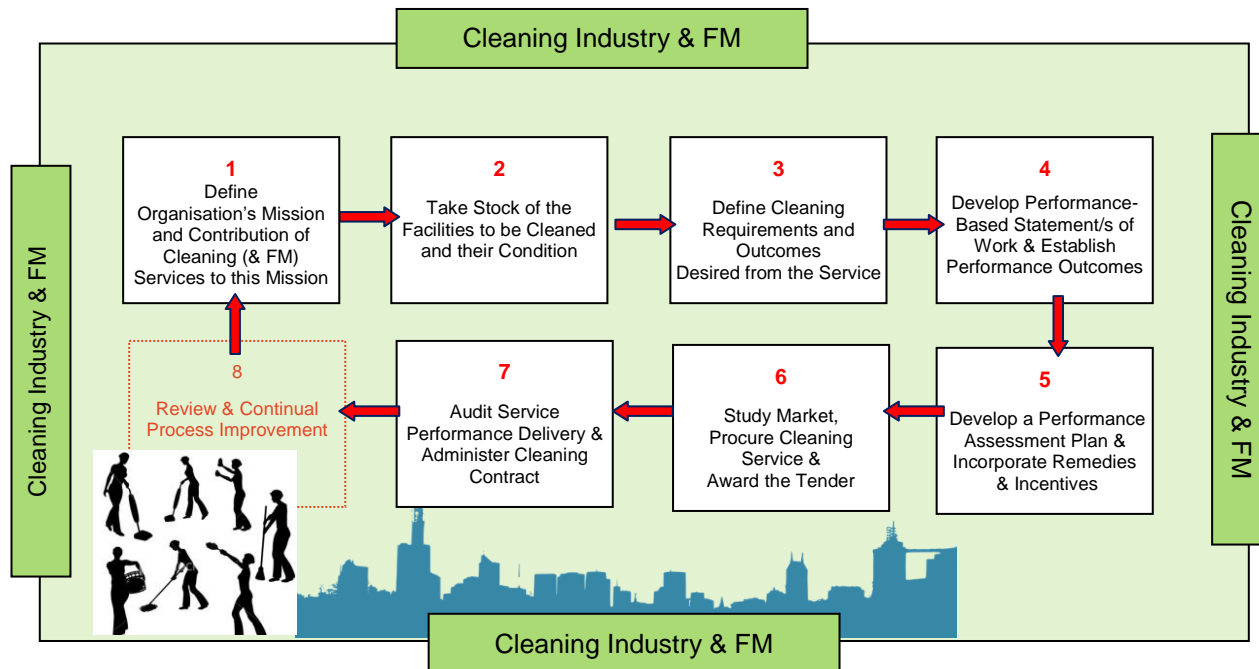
Cleaning Industry & FM

Cleaning Industry & FM

1
Define Organisation's Mission and Contribution of Cleaning (& FM) Services to this Mission

2
Take Stock of the Facilities to be Cleaned and their Condition

3
Define Cleaning Requirements and Outcomes Desired from the Service

4
Develop Performance-Based Statement/s of Work & Establish Performance Outcomes

Cleaning Industry & FM

8
Review & Continual Process Improvement

7
Audit Service Performance Delivery & Administer Cleaning Contract

6
Study Market, Procure Cleaning Service & Award the Tender

5
Develop a Performance Assessment Plan & Incorporate Remedies & Incentives

Cleaning Industry & FM